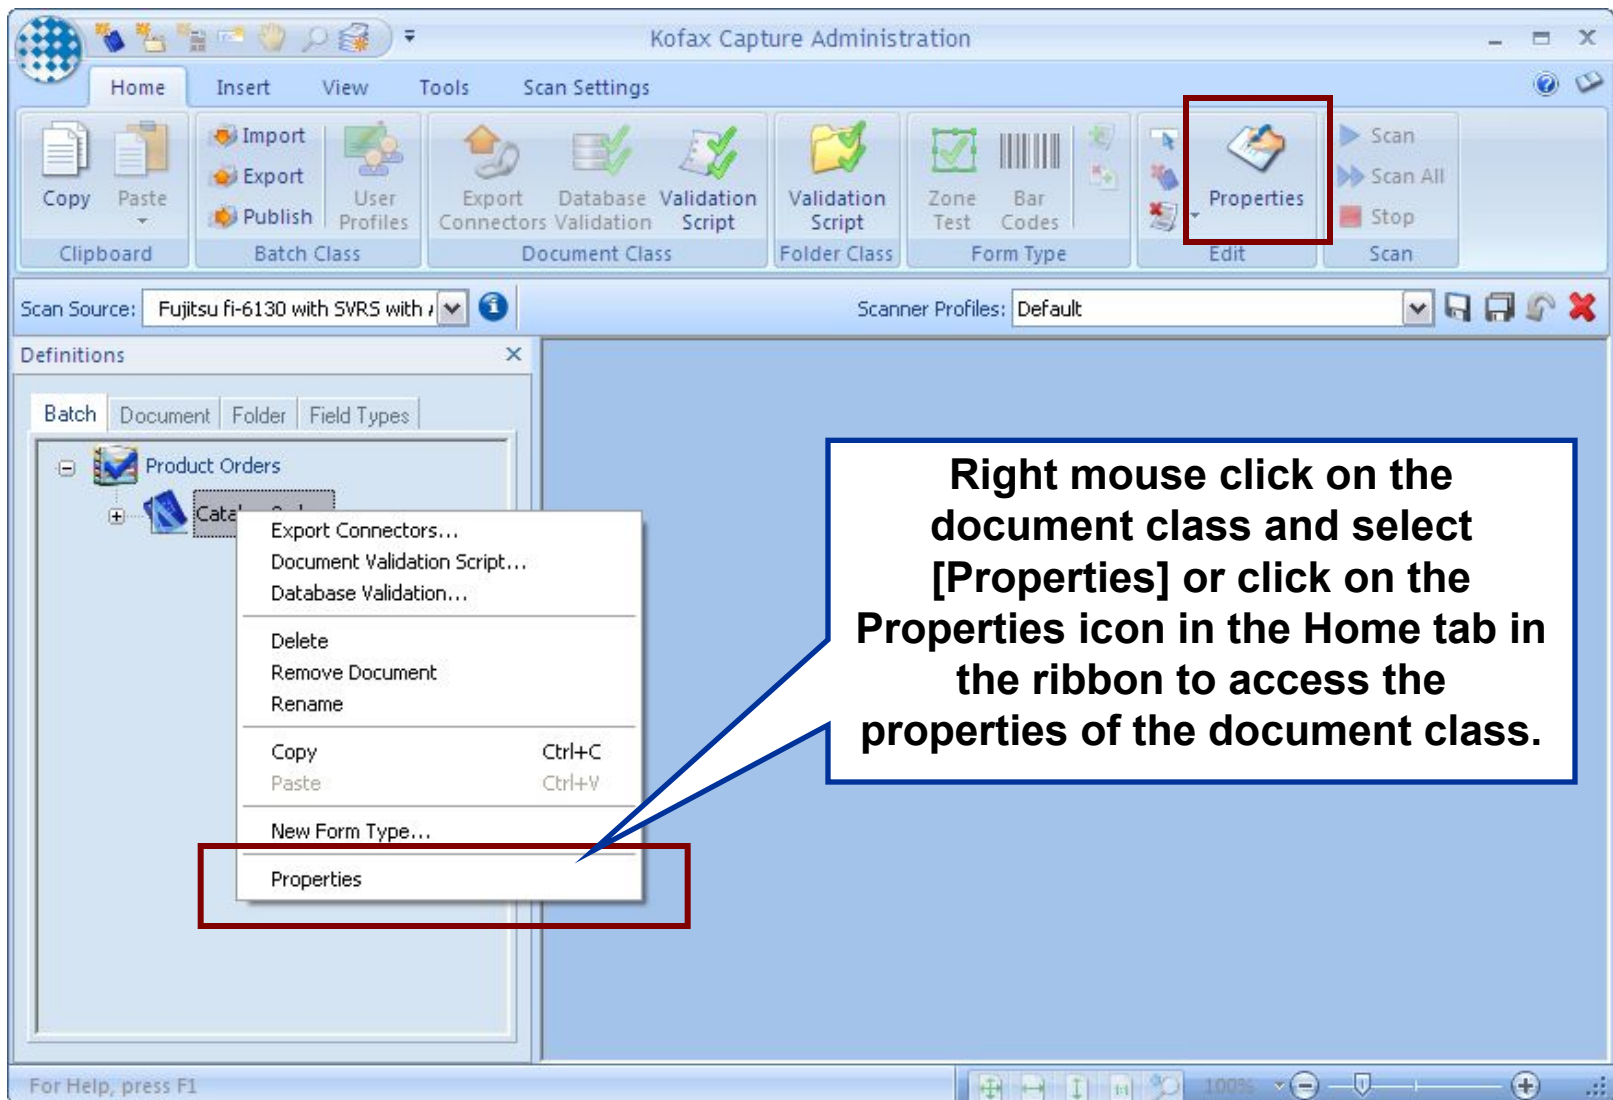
Kofax Capture Administration

Home Insert View Tools Scan Settings

Copy Paste
Clipboard

Import
Export
Publish
User Profiles
Batch Class

Export Connectors
Database Validation
Validation Script
Document Class

Validation Script
Folder Class

Zone Test
Bar Codes
Form Type

Properties
Edit

Scan
Scan All
Stop
Scan

Scan Source: Fujitsu fi-6130 with SVRS with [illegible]

Scanner Profiles: Default

Definitions

Batch Document Folder Field Types

Product Orders

Cata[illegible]

Export Connectors...
Document Validation Script...
Database Validation...

Delete
Remove Document
Rename

Copy Ctrl+C
Paste Ctrl+V

New Form Type...

Properties

Right mouse click on the document class and select [Properties] or click on the Properties icon in the Home tab in the ribbon to access the properties of the document class.

For Help, press F1

100%